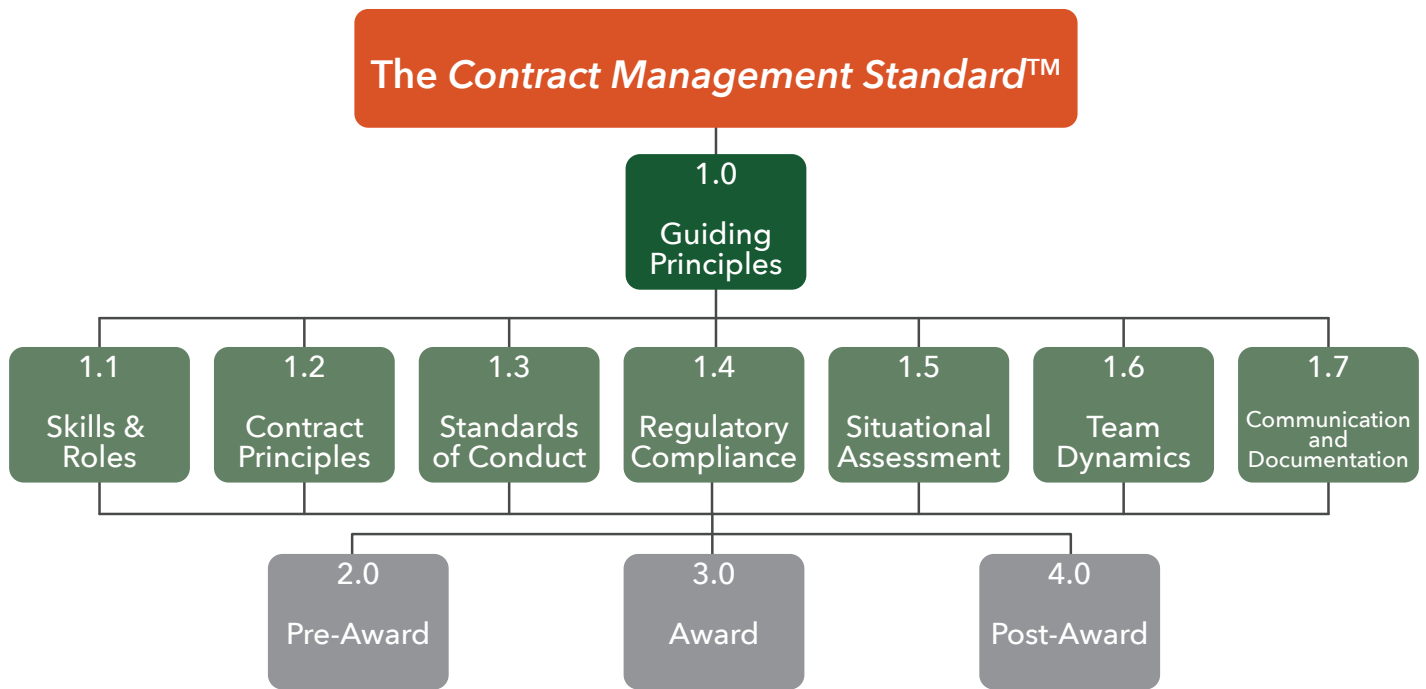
The Contract Management Standard™

1.0
Guiding Principles

1.1
Skills & Roles

1.2
Contract Principles

1.3
Standards of Conduct

1.4
Regulatory Compliance

1.5
Situational Assessment

1.6
Team Dynamics

1.7
Communication and Documentation

2.0
Pre-Award

3.0
Award

4.0
Post-Award